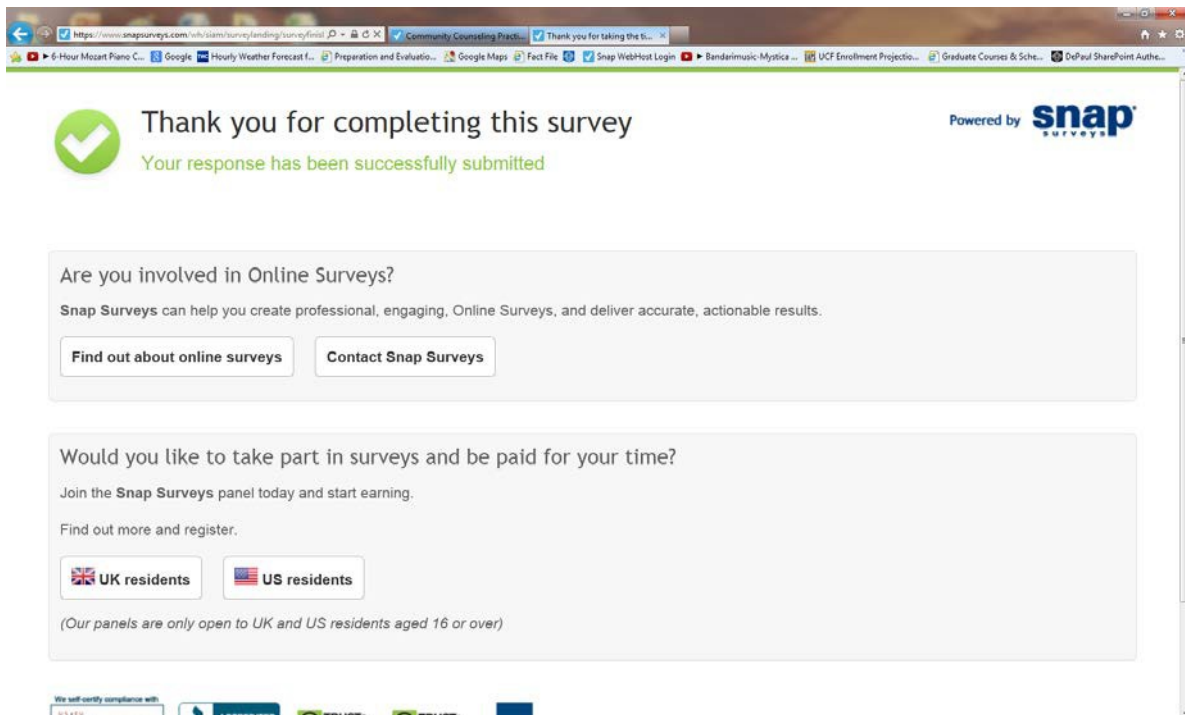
https://www.snapsurveys.com/wh/siam/surveylanding/surveyfinis Community Counseling Practi... Thank you for taking the ti...

▶ 6-Hour Mozart Piano C... Google Hourly Weather Forecast f... Preparation and Evaluatio... Google Maps Fact File Snap WebHost Login ▶ Bandarimusic-Mystica ... UCF Enrollment Projectio... Graduate Courses & Sche... DePaul SharePoint Authe...

Thank you for completing this survey

Your response has been successfully submitted

Powered by snap surveys

Are you involved in Online Surveys?

**Snap Surveys** can help you create professional, engaging, Online Surveys, and deliver accurate, actionable results.

Find out about online surveys

Contact Snap Surveys

Would you like to take part in surveys and be paid for your time?

Join the **Snap Surveys** panel today and start earning.

Find out more and register.

UK residents

US residents

(Our panels are only open to UK and US residents aged 16 or over)

We self-certify compliance with
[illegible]